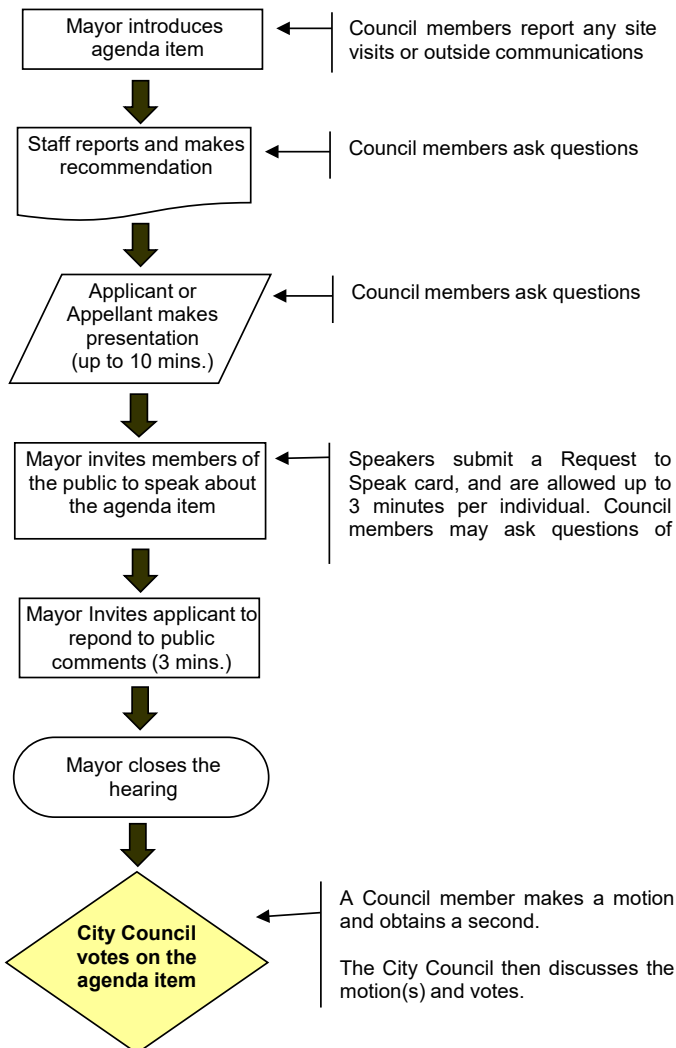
Mayor introduces agenda item

Council members report any site visits or outside communications

Staff reports and makes recommendation

Council members ask questions

Applicant or Appellant makes presentation (up to 10 mins.)

Council members ask questions

Mayor invites members of the public to speak about the agenda item

Speakers submit a Request to Speak card, and are allowed up to 3 minutes per individual. Council members may ask questions of

Mayor Invites applicant to repond to public comments (3 mins.)

Mayor closes the hearing

City Council votes on the agenda item

A Council member makes a motion and obtains a second.

The City Council then discusses the motion(s) and votes.